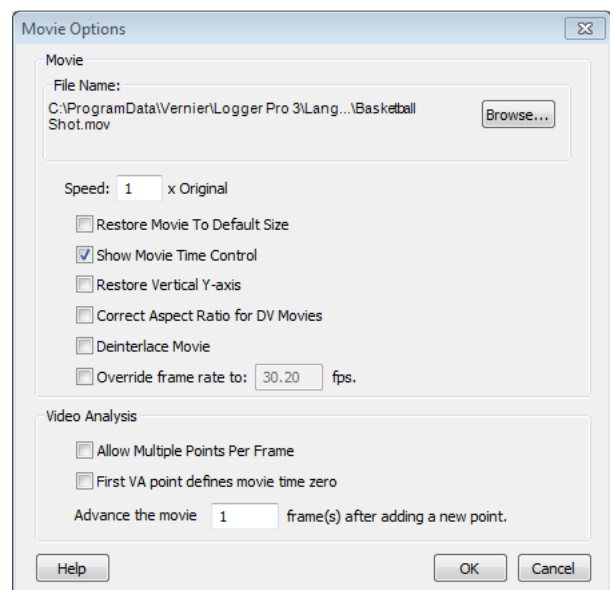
Movie Options

Movie

File Name:

C:\ProgramData\Vernier\Logger Pro 3\Lang...\Basketball Shot.mov

Browse...

Speed: 1 x Original

Restore Movie To Default Size

Show Movie Time Control

Restore Vertical Y-axis

Correct Aspect Ratio for DV Movies

Deinterlace Movie

Override frame rate to: 30.20 fps.

Video Analysis

Allow Multiple Points Per Frame

First VA point defines movie time zero

Advance the movie 1 frame(s) after adding a new point.

Help

OK

Cancel